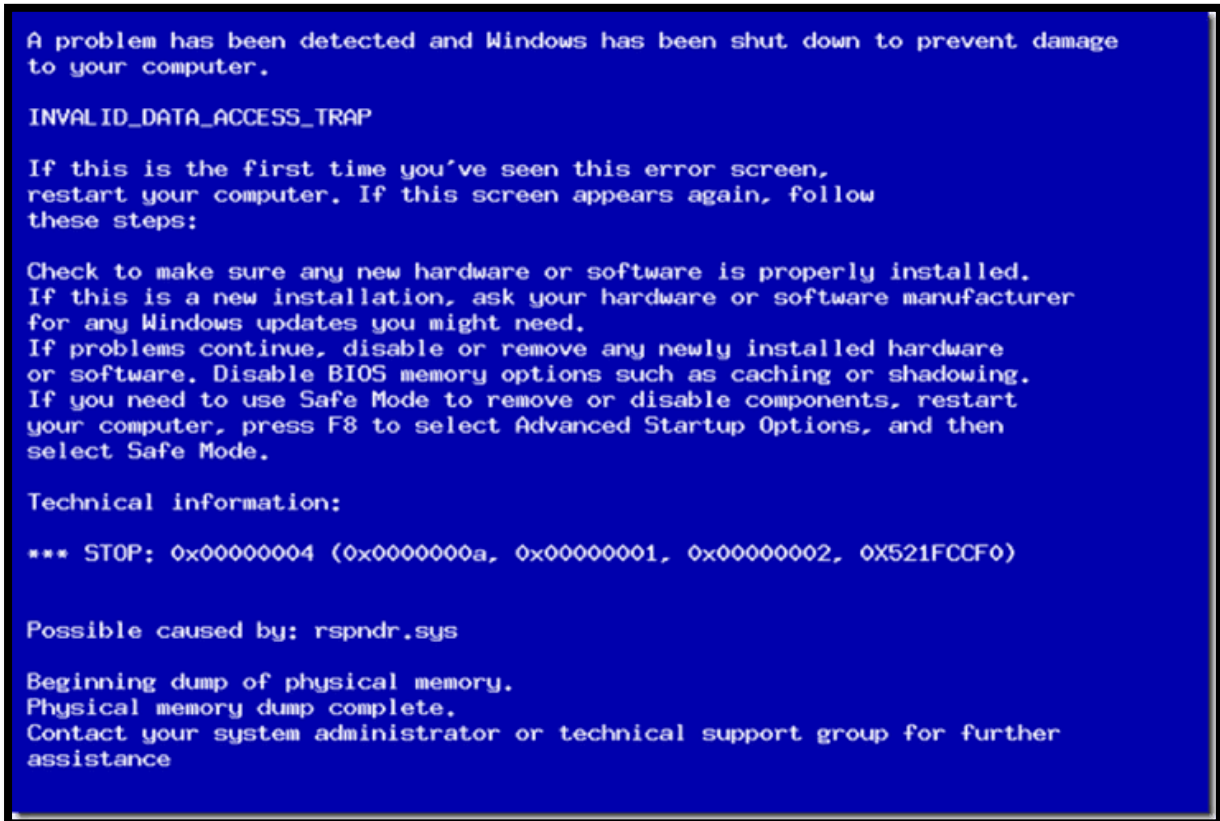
A problem has been detected and Windows has been shut down to prevent damage to your computer.

INVALID_DATA_ACCESS_TRAP

If this is the first time you've seen this error screen, restart your computer. If this screen appears again, follow these steps:

Check to make sure any new hardware or software is properly installed. If this is a new installation, ask your hardware or software manufacturer for any Windows updates you might need.
If problems continue, disable or remove any newly installed hardware or software. Disable BIOS memory options such as caching or shadowing. If you need to use Safe Mode to remove or disable components, restart your computer, press F8 to select Advanced Startup Options, and then select Safe Mode.

Technical information:

*** STOP: 0x00000004 (0x0000000a, 0x00000001, 0x00000002, 0X521FCCF0)

Possible caused by: rspndr.sys

Beginning dump of physical memory.
Physical memory dump complete.
Contact your system administrator or technical support group for further assistance